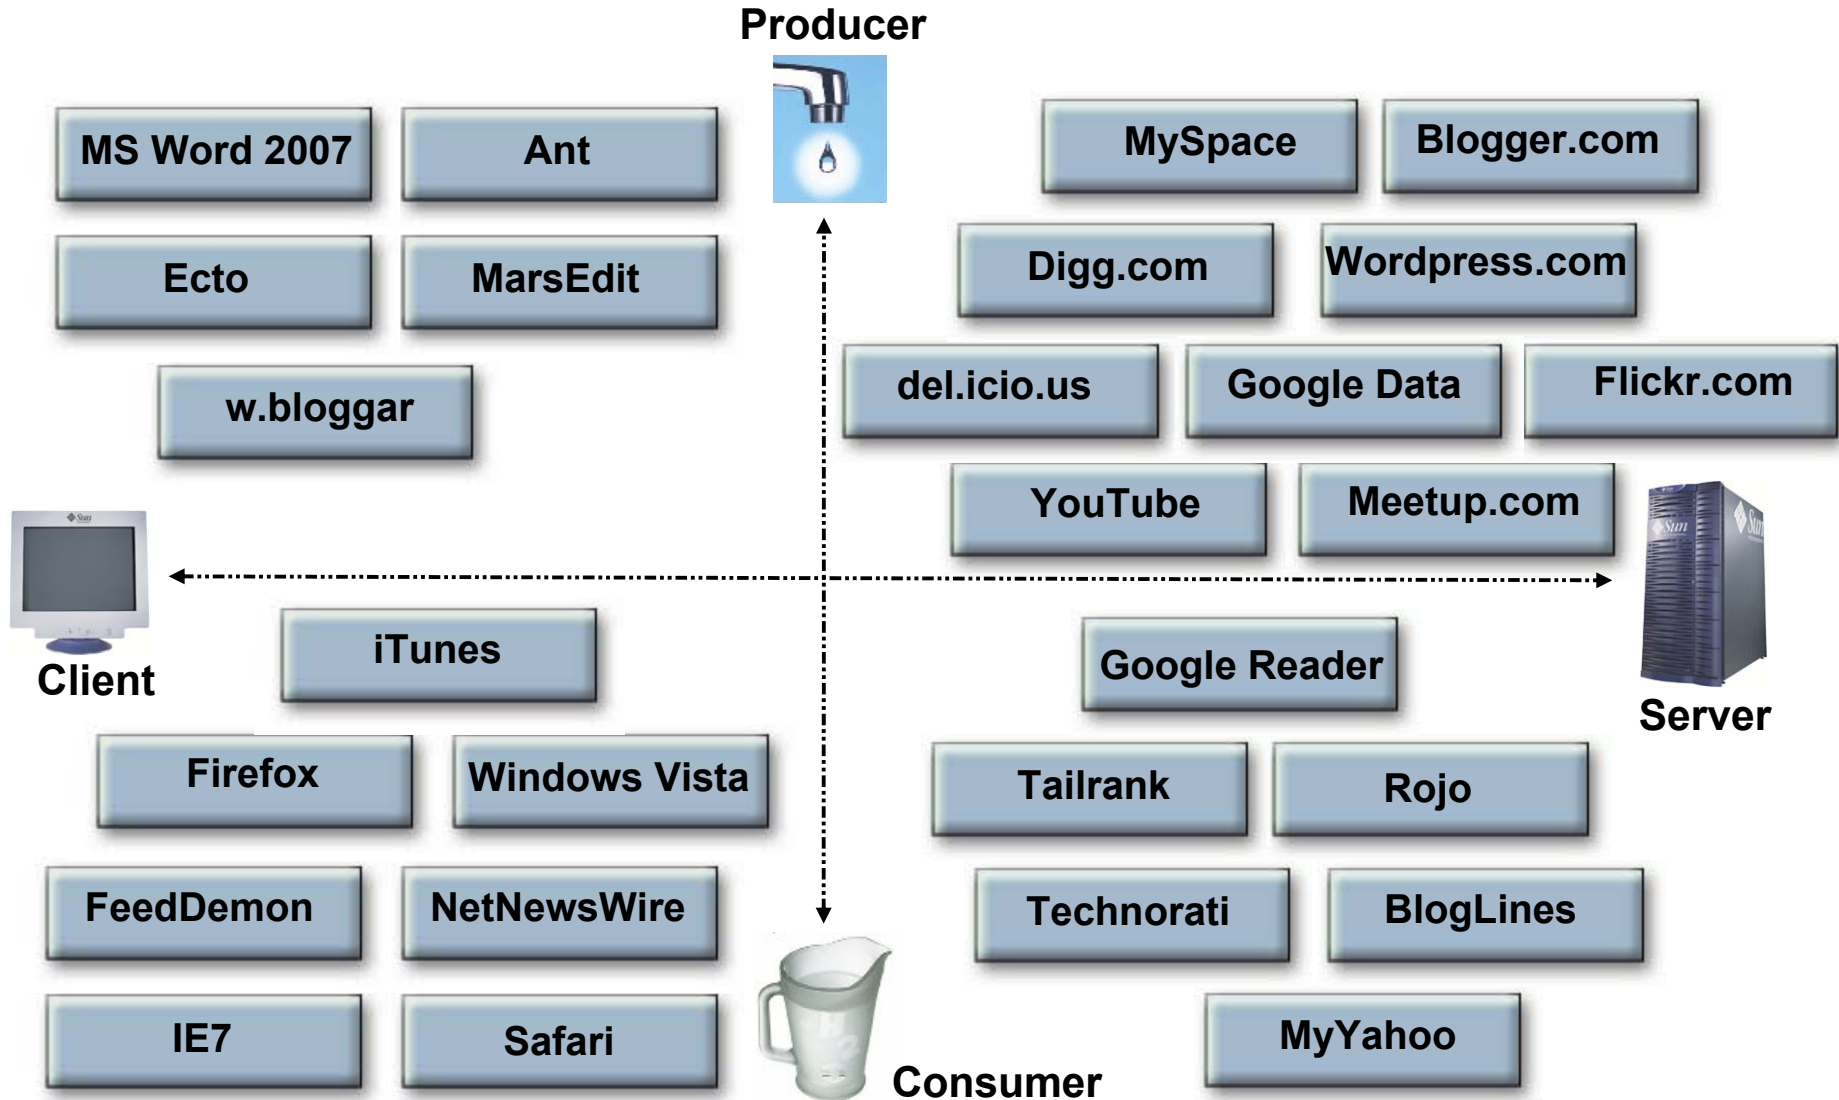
Producer

MS Word 2007

Ant

Ecto

MarsEdit

w.bloggar

MySpace

Blogger.com

Digg.com

Wordpress.com

del.icio.us

Google Data

Flickr.com

YouTube

Meetup.com

Client

Server

iTunes

Google Reader

Firefox

Windows Vista

Tailrank

Rojo

FeedDemon

NetNewsWire

Technorati

BlogLines

IE7

Safari

MyYahoo

Consumer